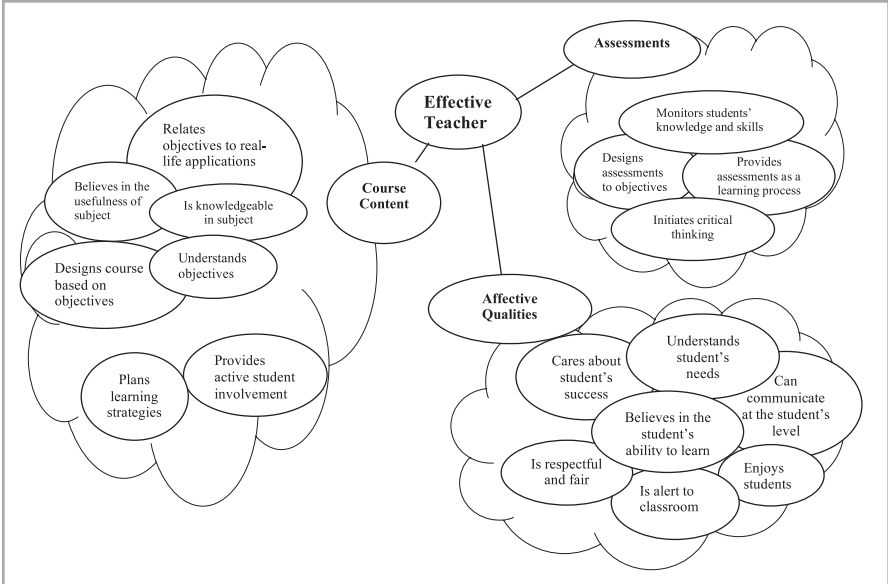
Effective Teacher

Course Content

Relates objectives to real-life applications

Believes in the usefulness of subject

Is knowledgeable in subject

Understands objectives

Designs course based on objectives

Plans learning strategies

Provides active student involvement

Assessments

Monitors students' knowledge and skills

Designs assessments to objectives

Provides assessments as a learning process

Initiates critical thinking

Affective Qualities

Cares about student's success

Understands student's needs

Can communicate at the student's level

Believes in the student's ability to learn

Is respectful and fair

Is alert to classroom

Enjoys students